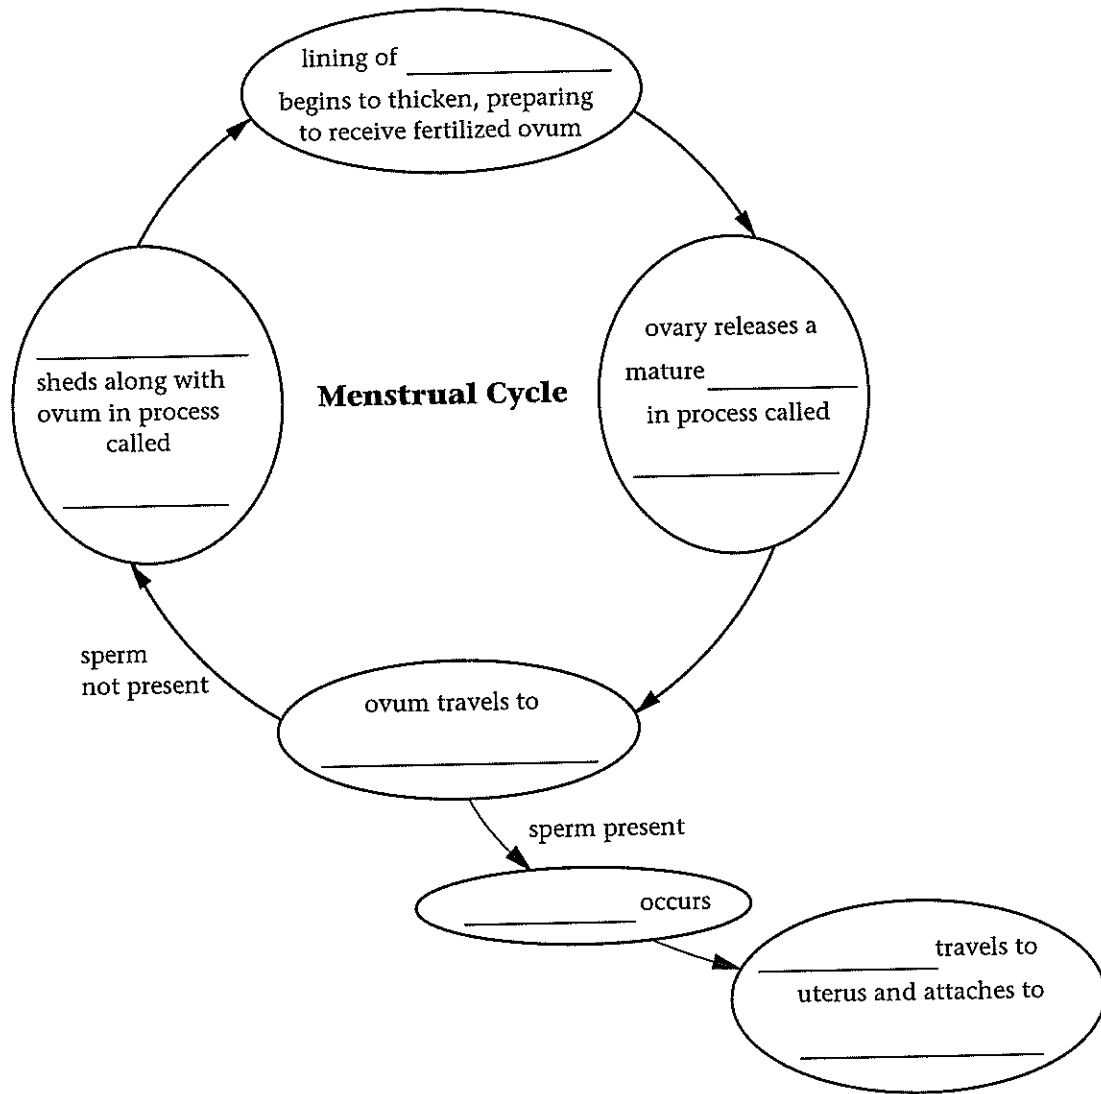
lining of ____________ begins to thicken, preparing to receive fertilized ovum

ovary releases a mature ____________ in process called ____________

ovum travels to ____________

sperm present

____________ occurs

____________ travels to uterus and attaches to ____________

sperm not present

____________ sheds along with ovum in process called ____________

**Menstrual Cycle**